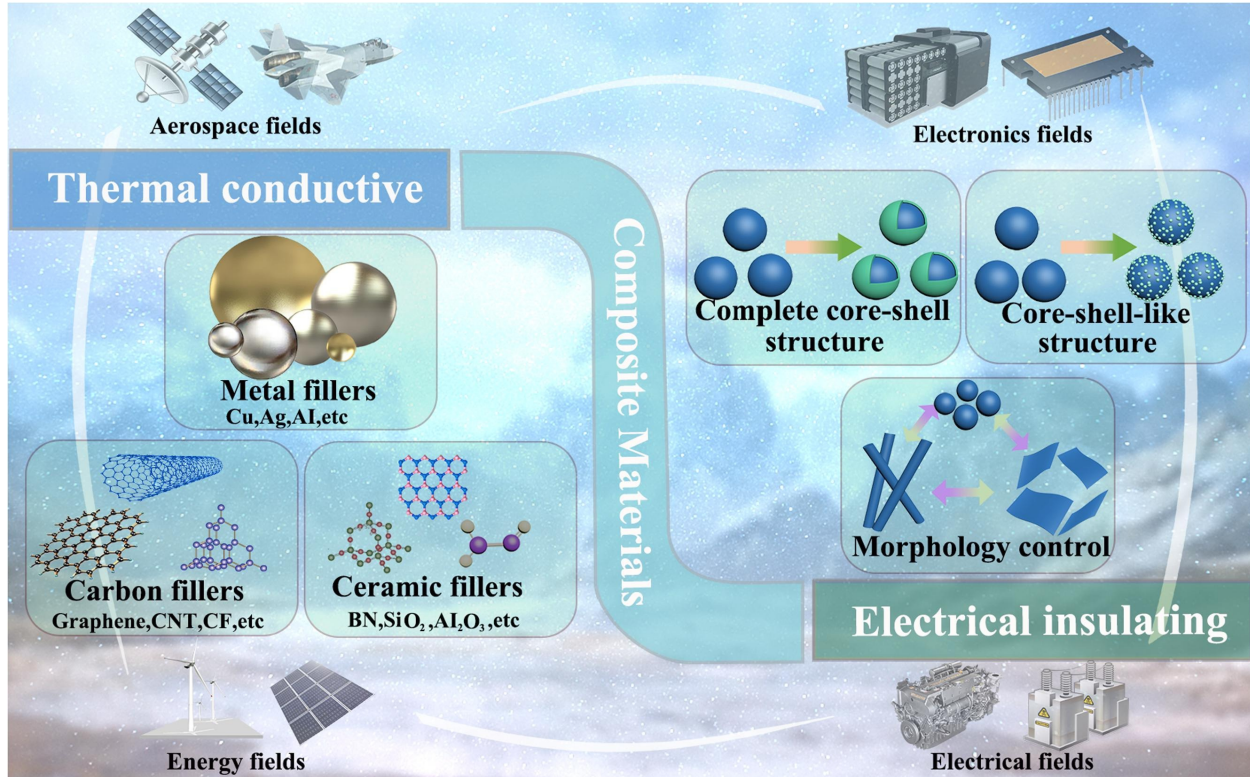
Aerospace fields

Electronics fields

Thermal conductive

Composite Materials

Metal fillers
Cu,Ag,AI,etc

Complete core-shell structure

Core-shell-like structure

Carbon fillers
Graphene,CNT,CF,etc

Ceramic fillers
BN,$SiO_2$,$AI_2O_3$,etc

Morphology control

Electrical insulating

Energy fields

Electrical fields